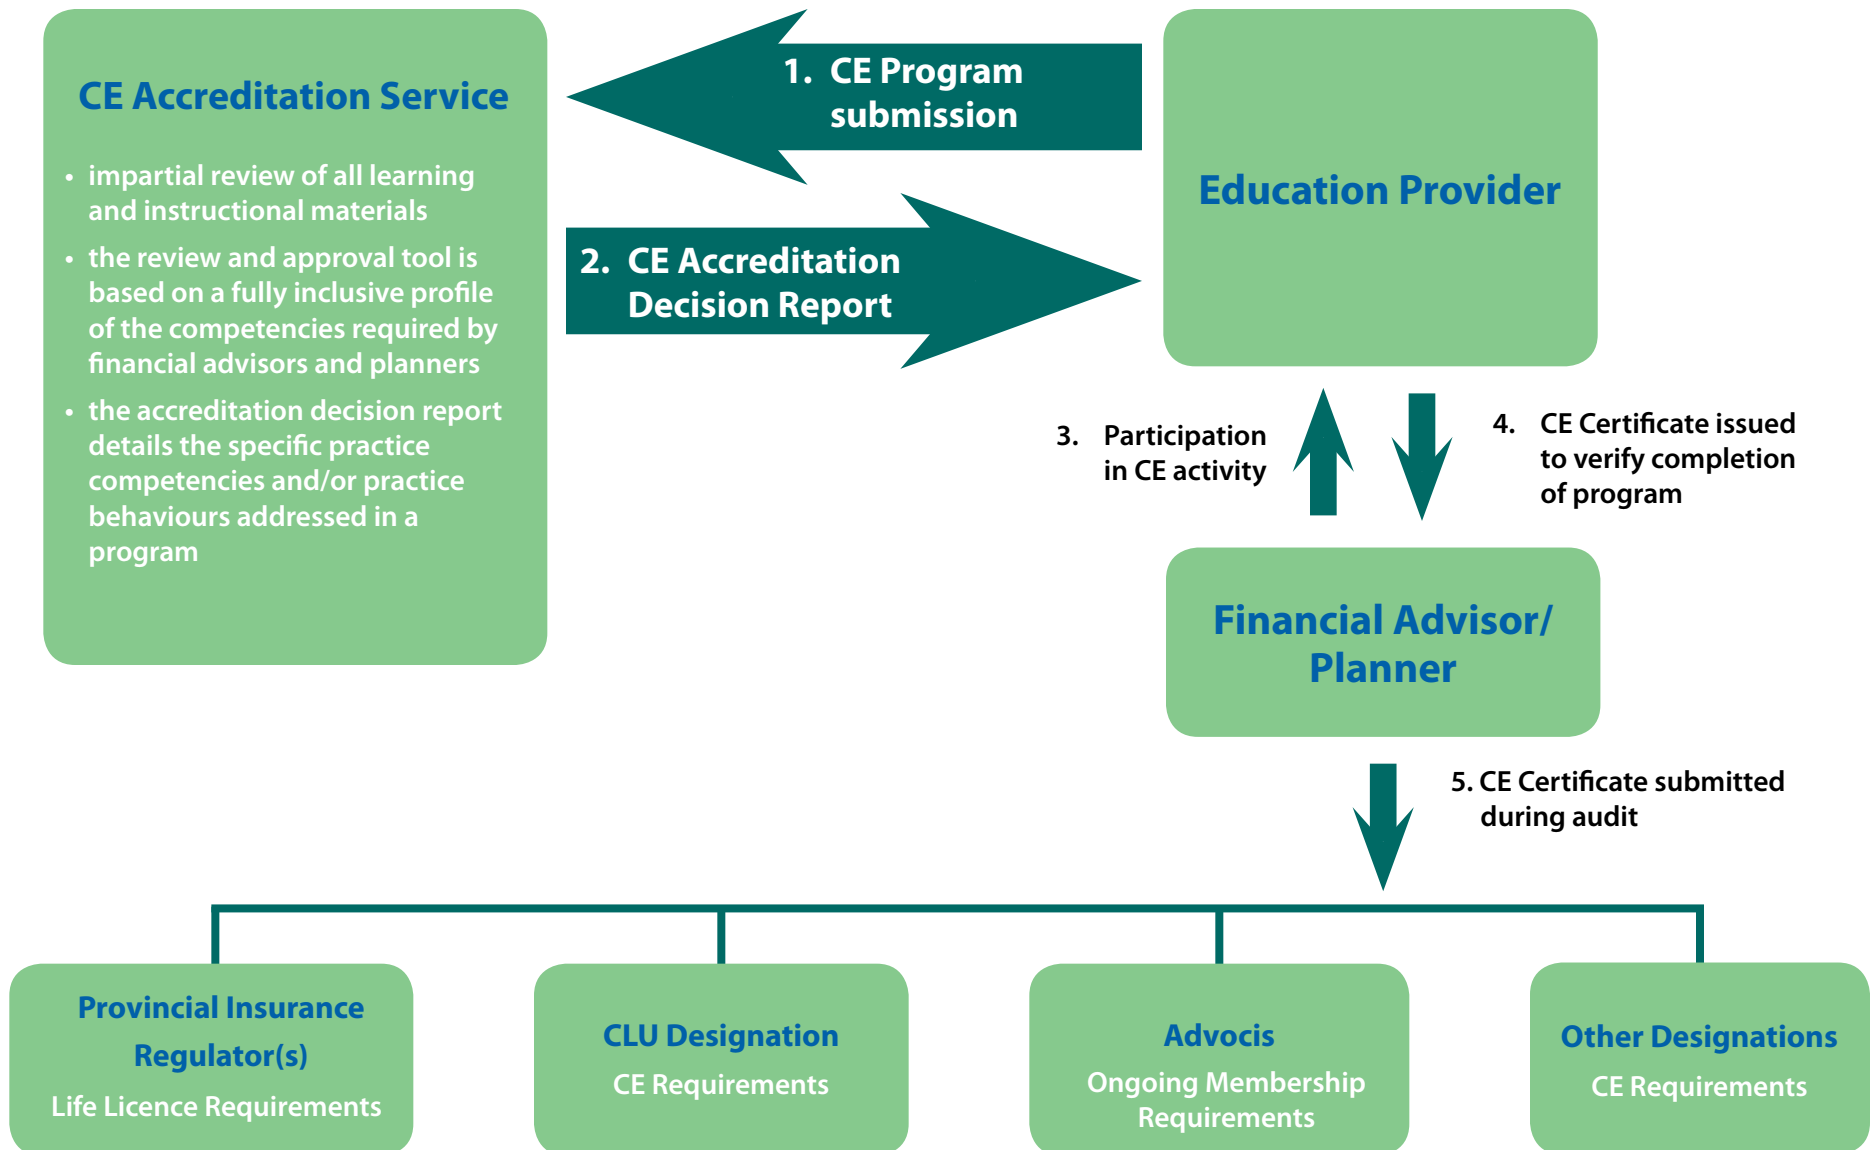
CE Accreditation Service

• impartial review of all learning and instructional materials
• the review and approval tool is based on a fully inclusive profile of the competencies required by financial advisors and planners
• the accreditation decision report details the specific practice competencies and/or practice behaviours addressed in a program

1. CE Program submission

2. CE Accreditation Decision Report

Education Provider

3. Participation in CE activity

4. CE Certificate issued to verify completion of program

Financial Advisor/ Planner

5. CE Certificate submitted during audit

Provincial Insurance Regulator(s)
Life Licence Requirements

CLU Designation
CE Requirements

Advocis
Ongoing Membership Requirements

Other Designations
CE Requirements